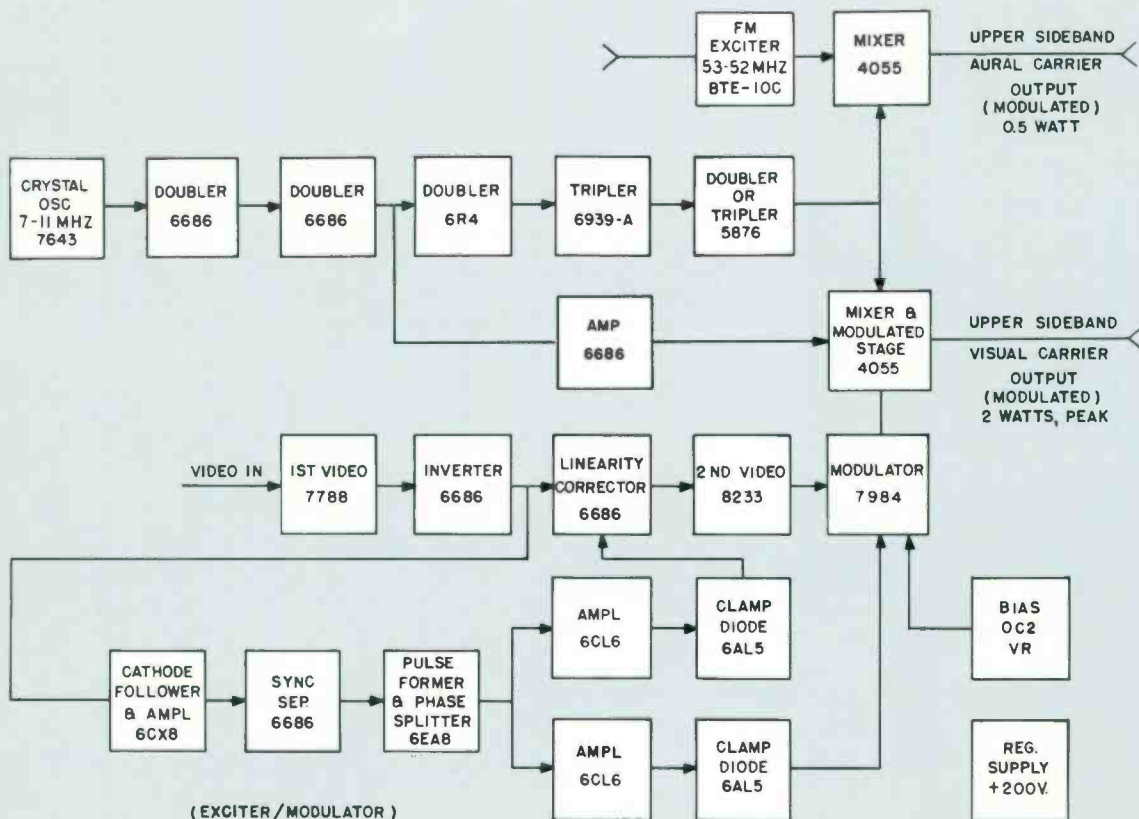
FM EXCITER 53-52 MHZ BTE-10C

MIXER 4055

UPPER SIDEBAND AURAL CARRIER OUTPUT (MODULATED) 0.5 WATT

CRYSTAL OSC 7-11 MHZ 7643

DOUBLER 6686

DOUBLER 6686

DOUBLER 6R4

TRIPLER 6939-A

DOUBLER OR TRIPLER 5876

AMP 6686

MIXER & MODULATED STAGE 4055

UPPER SIDEBAND VISUAL CARRIER OUTPUT (MODULATED) 2 WATTS, PEAK

VIDEO IN

1ST VIDEO 7788

INVERTER 6686

LINEARITY CORRECTOR 6686

2 ND VIDEO 8233

MODULATOR 7984

AMPL 6CL6

CLAMP DIODE 6AL5

BIAS OC2 VR

CATHODE FOLLOWER & AMPL 6CX8

SYNC SEP 6686

PULSE FORMER & PHASE SPLITTER 6EA8

AMPL 6CL6

CLAMP DIODE 6AL5

REG. SUPPLY +200V.

(EXCITER/MODULATOR)